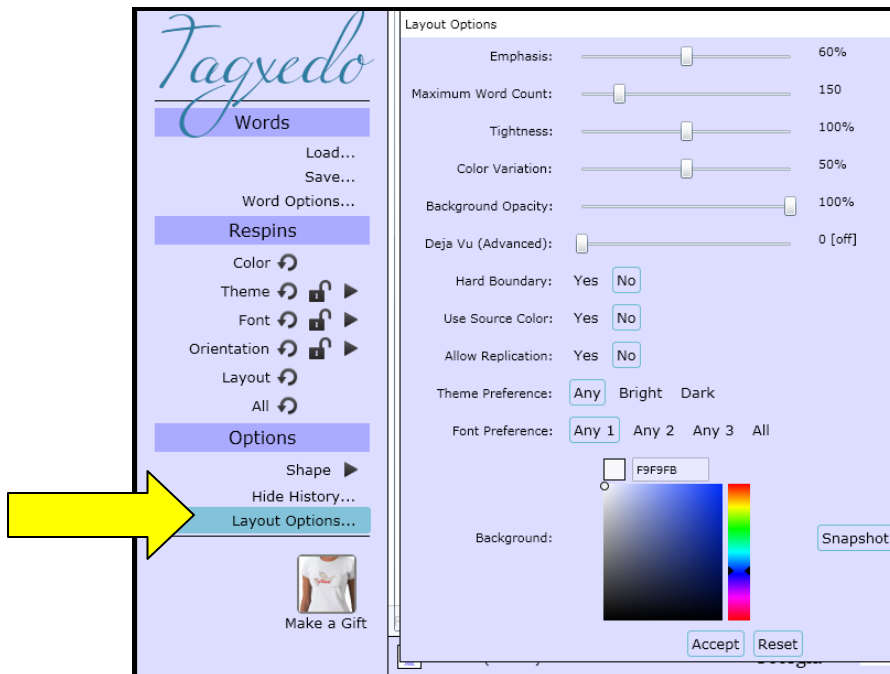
Tagxedo

Words

Load...

Save...

Word Options...

Respins

Color

Theme

Font

Orientation

Layout

All

Options

Shape

Hide History...

Layout Options...

Make a Gift

Layout Options

Emphasis: 60%

Maximum Word Count: 150

Tightness: 100%

Color Variation: 50%

Background Opacity: 100%

Deja Vu (Advanced): 0 [off]

Hard Boundary: Yes No

Use Source Color: Yes No

Allow Replication: Yes No

Theme Preference: Any Bright Dark

Font Preference: Any 1 Any 2 Any 3 All

F9F9FB

Background:

Snapshot

Accept Reset